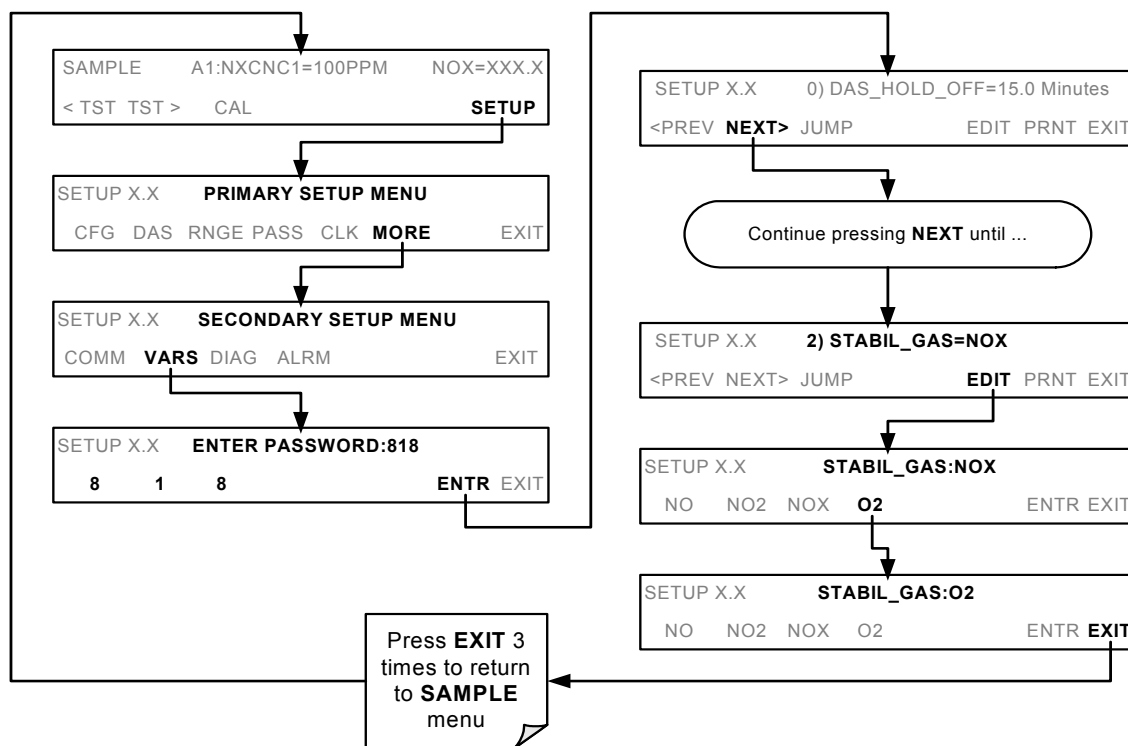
SAMPLE A1:NXCNC1=100PPM NOX=XXX.X
< TST TST > CAL **SETUP**

SETUP X.X **PRIMARY SETUP MENU**
CFG DAS RNGE PASS CLK **MORE** EXIT

SETUP X.X **SECONDARY SETUP MENU**
COMM **VARS** DIAG ALRM EXIT

SETUP X.X **ENTER PASSWORD:818**
**8 1 8** **ENTR** EXIT

SETUP X.X 0) DAS_HOLD_OFF=15.0 Minutes
<PREV **NEXT>** JUMP EDIT PRNT EXIT

Continue pressing **NEXT** until ...

SETUP X.X **2) STABIL_GAS=NOX**
<PREV NEXT> JUMP **EDIT** PRNT EXIT

SETUP X.X **STABIL_GAS:NOX**
NO NO2 NOX **O2** ENTR EXIT

SETUP X.X **STABIL_GAS:O2**
NO NO2 NOX O2 ENTR **EXIT**

Press **EXIT** 3 times to return to **SAMPLE** menu